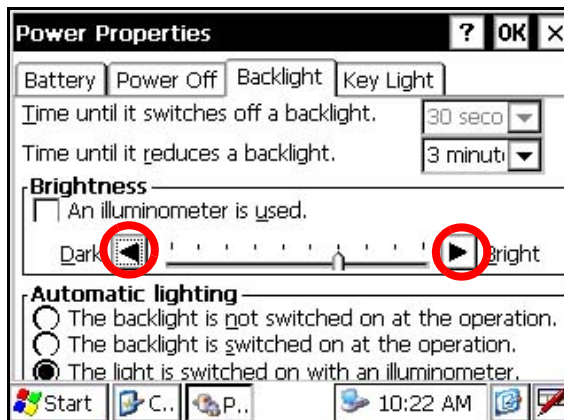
Power Properties ? OK ×

Battery Power Off Backlight Key Light

Time until it switches off a backlight. 30 seco

Time until it reduces a backlight. 3 minut

Brightness

An illuminometer is used.

Dark Bright

Automatic lighting

The backlight is not switched on at the operation.

The backlight is switched on at the operation.

The light is switched on with an illuminometer.

Start C.. P.. 10:22 AM